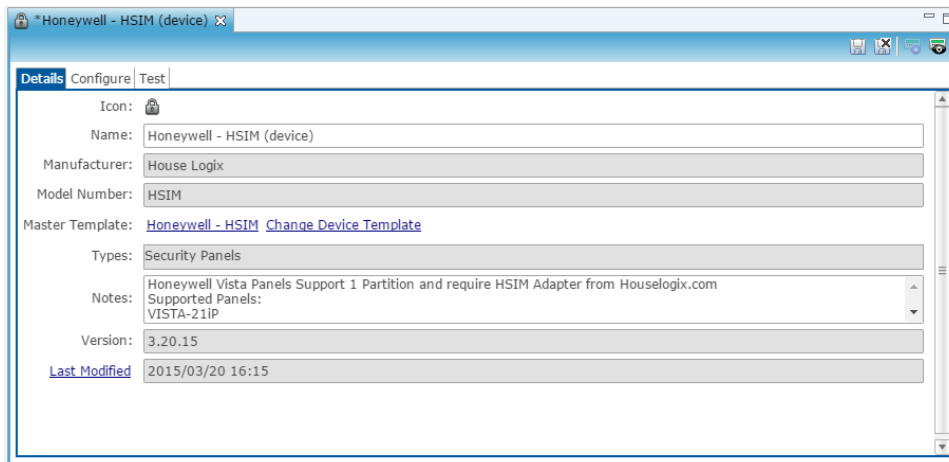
*Honeywell - HSIM (device)

Details Configure Test

Icon:

Name: Honeywell - HSIM (device)

Manufacturer: House Logix

Model Number: HSIM

Master Template: Honeywell - HSIM Change Device Template

Types: Security Panels

Notes: Honeywell Vista Panels Support 1 Partition and require HSIM Adapter from Houselogix.com
Supported Panels:
VISTA-21iP

Version: 3.20.15

Last Modified 2015/03/20 16:15